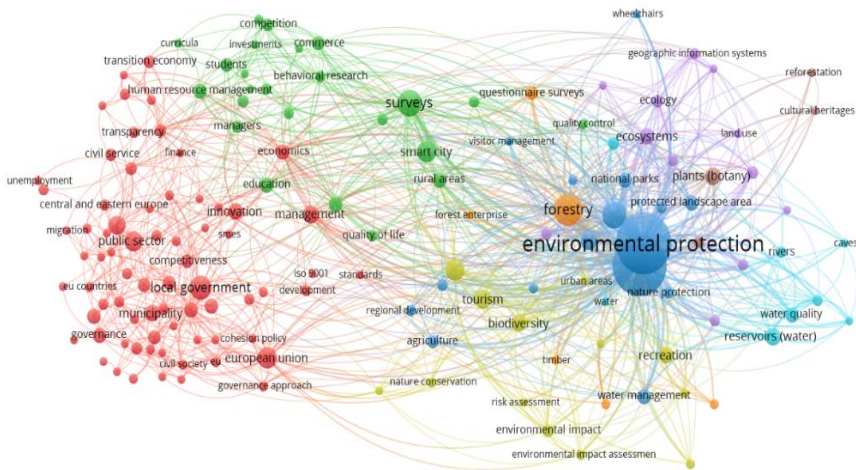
wheelchairs
competition
curricula
investments
commerce
geographic information systems
transition economy
students
reforestation
behavioral research
human resource management
questionnaire surveys
ecology
surveys
cultural heritages
managers
transparency
quality control
land use
ecosystems
visitor management
finance
economics
smart city
civil service
plants (botany)
national parks
unemployment
rural areas
education
central and eastern europe
forestry
protected landscape area
management
innovation
forest enterprise
migration
smes
public sector
environmental protection
caves
quality of life
competitiveness
rivers
iso 9001
standards
local government
urban areas
eu countries
development
tourism
nature protection
water quality
water
municipality
regional development
biodiversity
reservoirs (water)
governance
cohesion policy
agriculture
civil society
eu
recreation
european union
timber
governance approach
nature conservation
water management
risk assessment
environmental impact
environmental impact assessmen